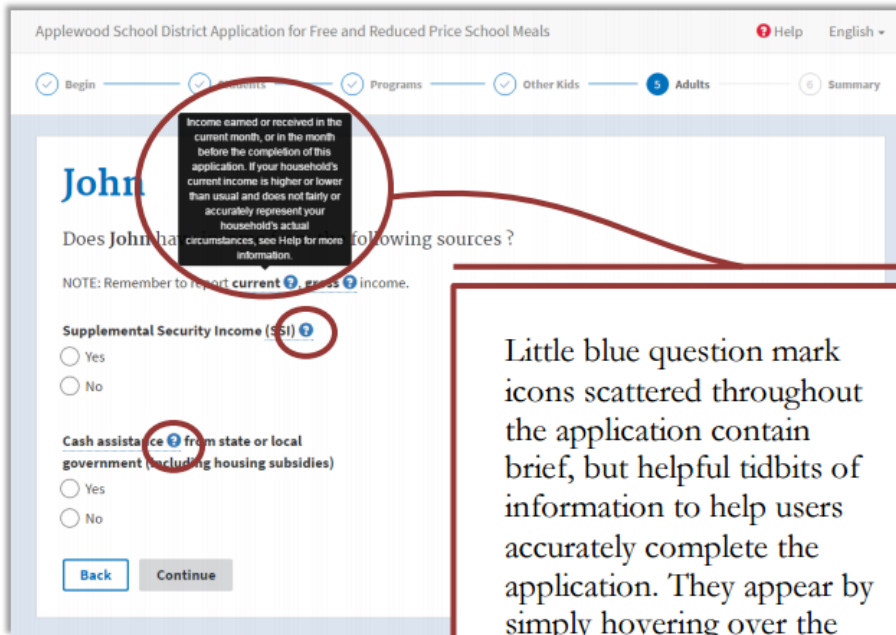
Applewood School District Application for Free and Reduced Price School Meals

Help English

Begin Students Programs Other Kids 5 Adults 6 Summary

Income earned or received in the current month, or in the month before the completion of this application. If your household's current income is higher or lower than usual and does not fairly or accurately represent your household's actual circumstances, see Help for more information.

John

Does John ha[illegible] following sources?

NOTE: Remember to report current, gross income.

Supplemental Security Income (SSI)

Yes

No

Cash assistance from state or local government (including housing subsidies)

Yes

No

Back Continue

Little blue question mark icons scattered throughout the application contain brief, but helpful tidbits of information to help users accurately complete the application. They appear by simply hovering over the